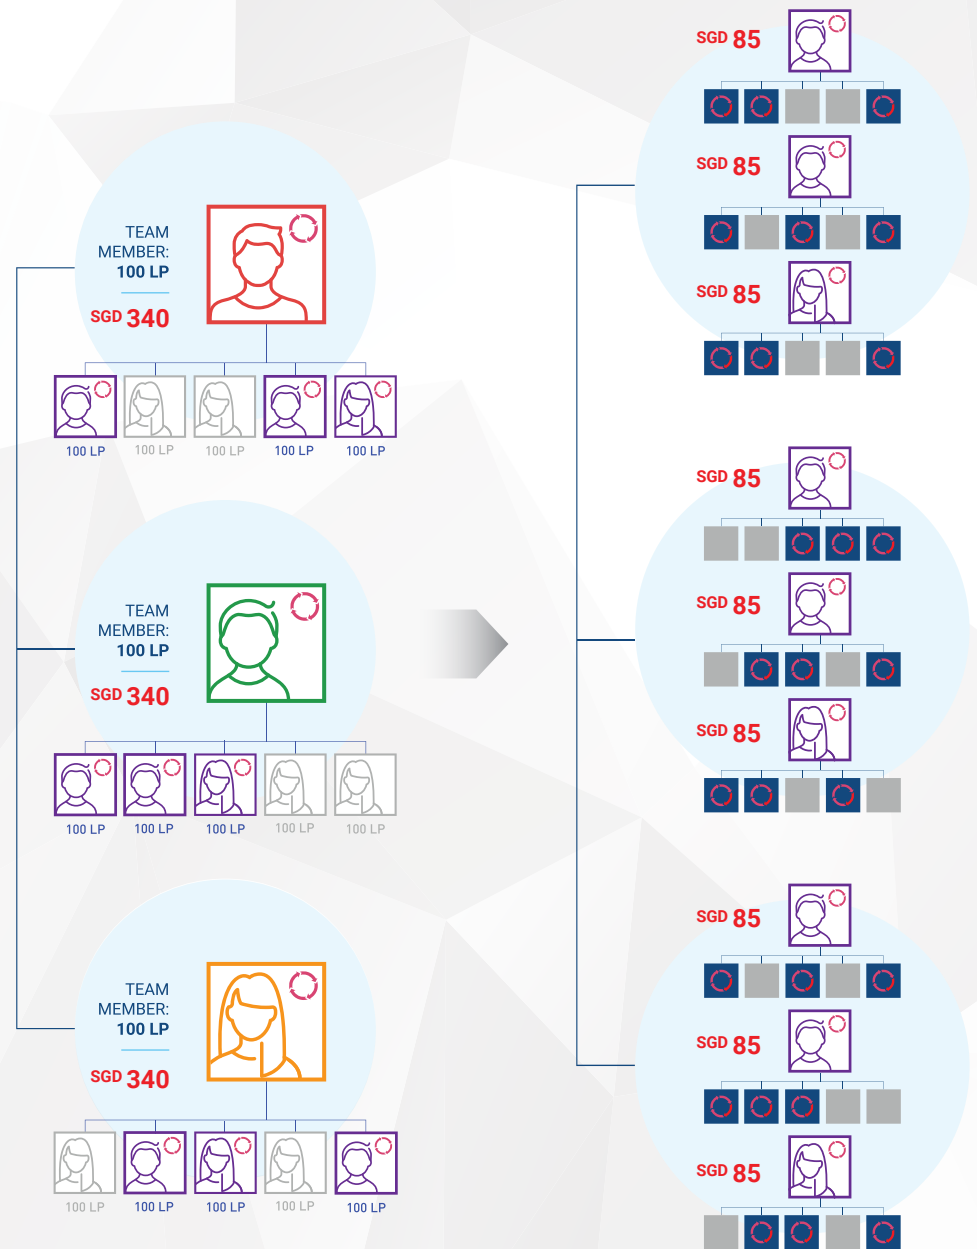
TEAM MEMBER: 100 LP

SGD 340

100 LP 100 LP 100 LP 100 LP 100 LP

TEAM MEMBER: 100 LP

SGD 340

100 LP 100 LP 100 LP 100 LP 100 LP

TEAM MEMBER: 100 LP

SGD 340

100 LP 100 LP 100 LP 100 LP 100 LP

SGD 85

SGD 85

SGD 85

SGD 85

SGD 85

SGD 85

SGD 85

SGD 85

SGD 85